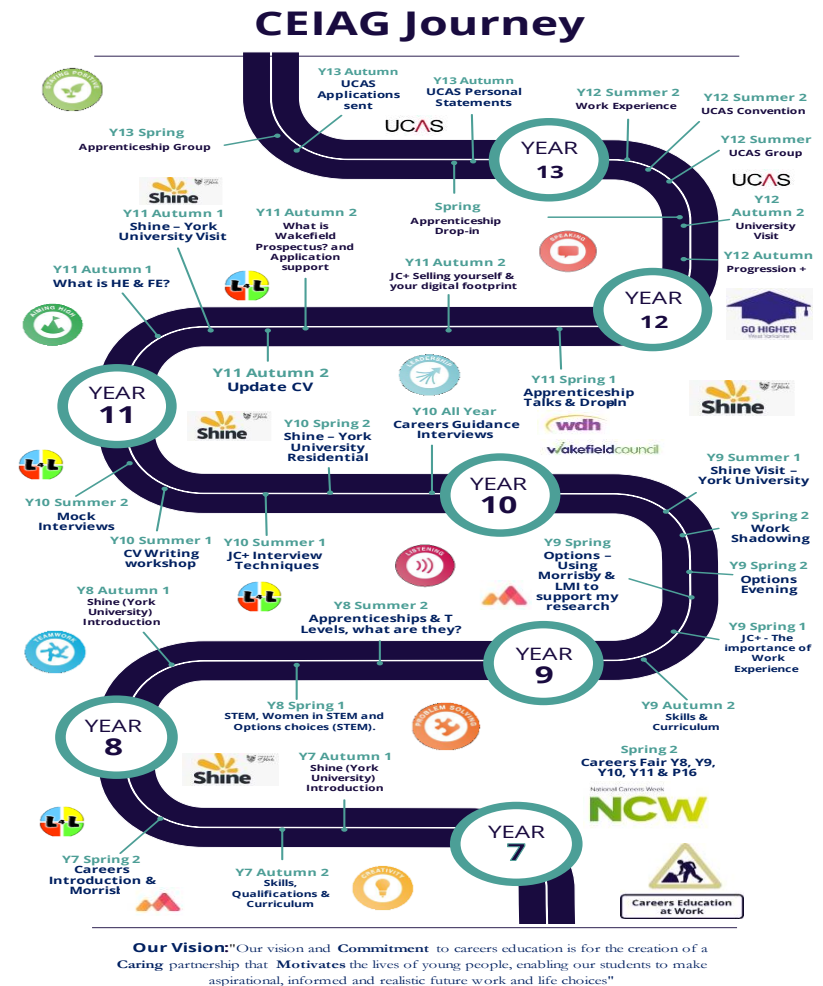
CEIAG Journey

Y13 Spring
Apprenticeship Group

Y13 Autumn
UCAS Applications sent

UCAS

Y13 Autumn
UCAS Personal Statements

Y12 Summer 2
Work Experience

Y12 Summer 2
UCAS Convention

Y12 Summer
UCAS Group

UCAS

YEAR 13

Spring
Apprenticeship Drop-in

Y12 Autumn 2
University Visit

Y12 Autumn
Progression +

SPEAKING

Shine

Y11 Autumn 1
Shine – York University Visit

Y11 Autumn 2
What is Wakefield Prospectus? and Application support

Y11 Autumn 1
What is HE & FE?

Y11 Autumn 2
JC+ Selling yourself & your digital footprint

YEAR 12

GO HIGHER
West Yorkshire

AIMING HIGH

Y11 Autumn 2
Update CV

LEADERSHIP

Y11 Spring 1
Apprenticeship Talks & Drop-in

Shine

YEAR 11

Shine

Y10 Spring 2
Shine – York University Residential

Y10 All Year
Careers Guidance Interviews

wdh

wakefieldcouncil

Y10 Summer 2
Mock Interviews

Y10 Summer 1
CV Writing workshop

Y10 Summer 1
JC+ Interview Techniques

YEAR 10

LISTENING

Y9 Summer 1
Shine Visit – York University

Y9 Spring 2
Work Shadowing

Y9 Spring
Options – Using Morrisby & LMI to support my research

Y9 Spring 2
Options Evening

Y8 Autumn 1
Shine (York University) Introduction

TEAMWORK

Y8 Summer 2
Apprenticeships & T Levels, what are they?

YEAR 9

Y9 Spring 1
JC+ - The importance of Work Experience

Y9 Autumn 2
Skills & Curriculum

Y8 Spring 1
STEM, Women in STEM and Options choices (STEM).

PROBLEM SOLVING

YEAR 8

Shine

Y7 Autumn 1
Shine (York University) Introduction

Spring 2
Careers Fair Y8, Y9, Y10, Y11 & P16

National Careers Week
NCW

YEAR 7

Y7 Spring 2
Careers Introduction & Morrisb

Y7 Autumn 2
Skills, Qualifications & Curriculum

CREATIVITY

Careers Education at Work

Our Vision:"Our vision and Commitment to careers education is for the creation of a Caring partnership that Motivates the lives of young people, enabling our students to make aspirational, informed and realistic future work and life choices"